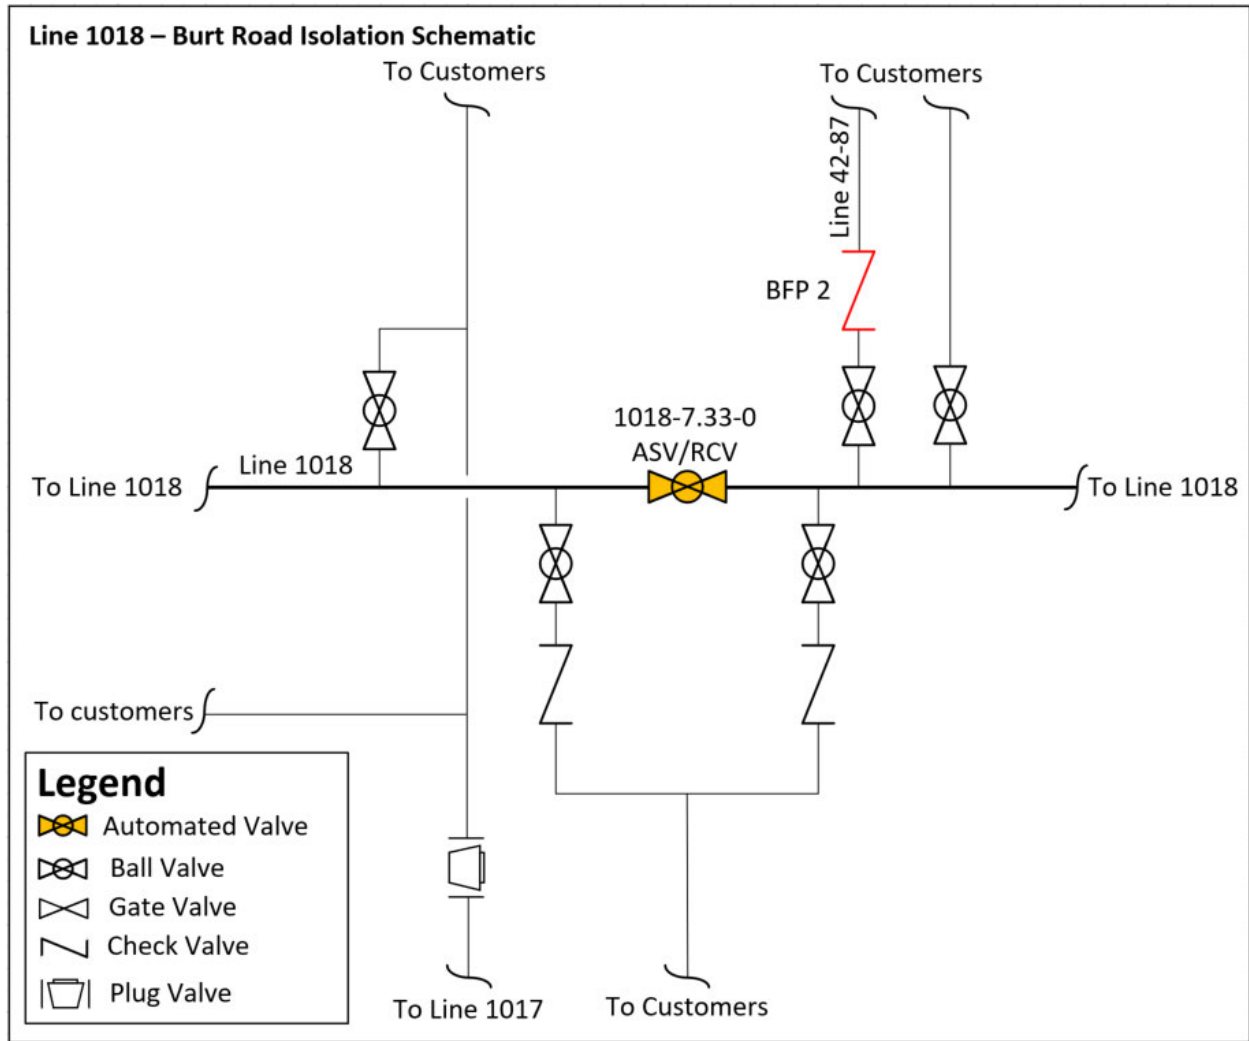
Line 1018 – Burt Road Isolation Schematic

To Customers

To Customers

Line 42-87

BFP 2

1018-7.33-0
ASV/RCV

Line 1018

To Line 1018

To Line 1018

To customers

Legend
Automated Valve
Ball Valve
Gate Valve
Check Valve
Plug Valve

To Line 1017

To Customers